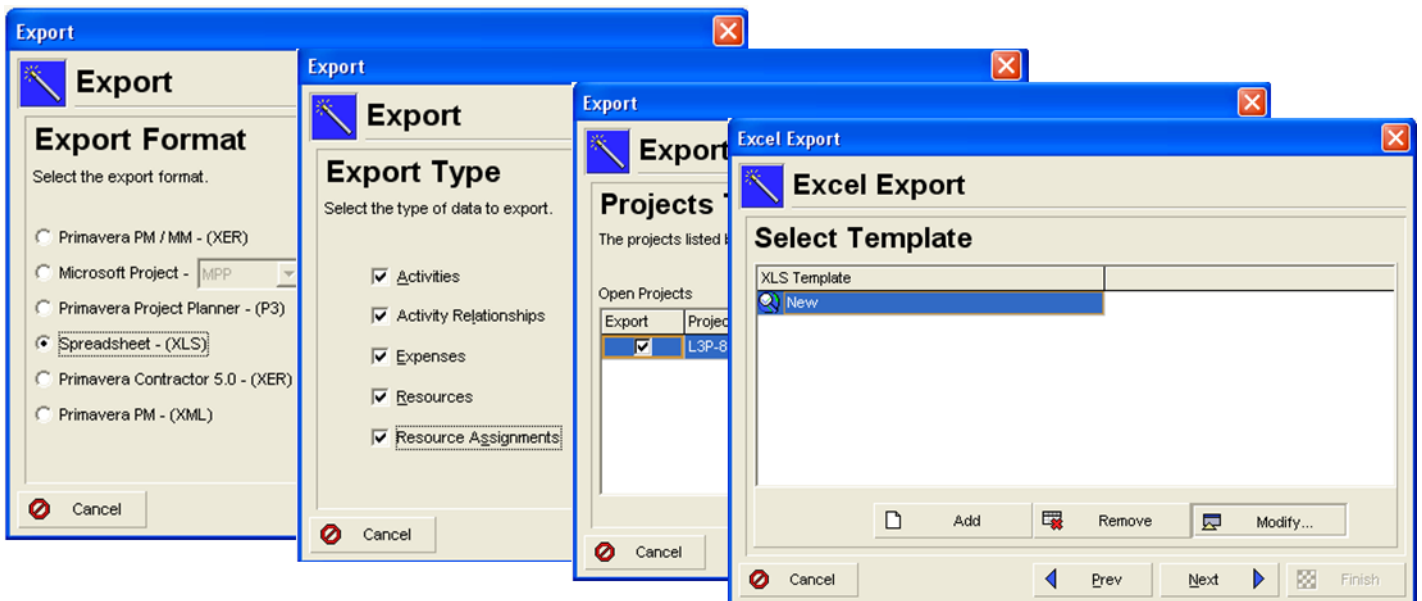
Export

Export

Export Format

Select the export format.

Primavera PM / MM - (XER)

Microsoft Project - MPP

Primavera Project Planner - (P3)

Spreadsheet - (XLS)

Primavera Contractor 5.0 - (XER)

Primavera PM - (XML)

Cancel

Export

Export

Export Type

Select the type of data to export.

Activities

Activity Relationships

Expenses

Resources

Resource Assignments

Cancel

Export

Export

Projects T

The projects listed

Open Projects

| Export | Projec |
|---|---|
| ☑ | L3P-8 |

Cancel

Excel Export

Excel Export

Select Template

| XLS Template | |
|---|---|
| New | |

Add

Remove

Modify...

Cancel

Prev

Next

Finish